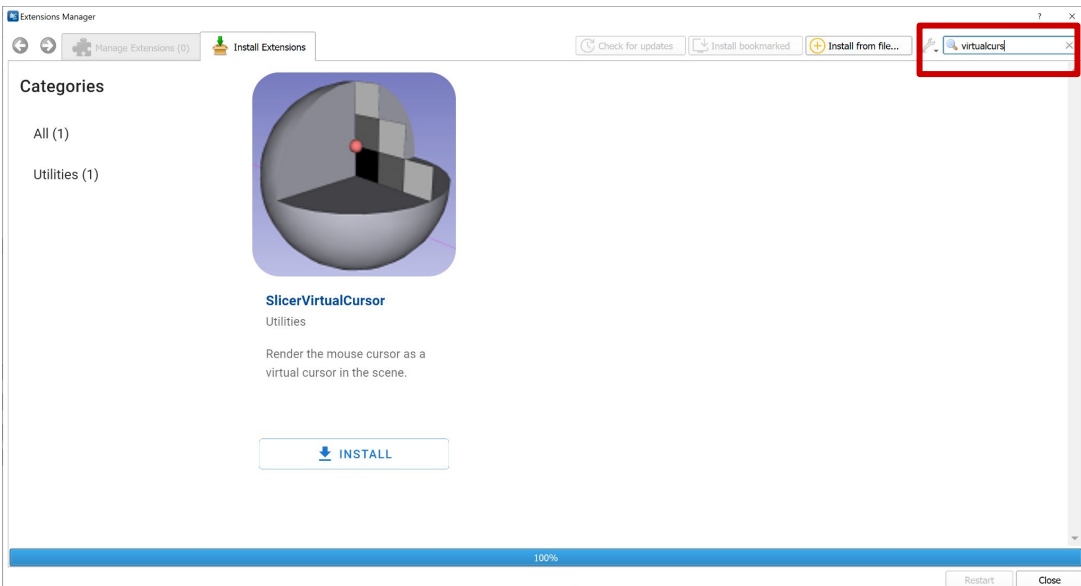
Extensions Manager

? ×

Manage Extensions (0)

Install Extensions

Check for updates

Install bookmarked

Install from file...

virtualcurs

Categories

All (1)

Utilities (1)

SlicerVirtualCursor

Utilities

Render the mouse cursor as a virtual cursor in the scene.

INSTALL

100%

Restart

Close